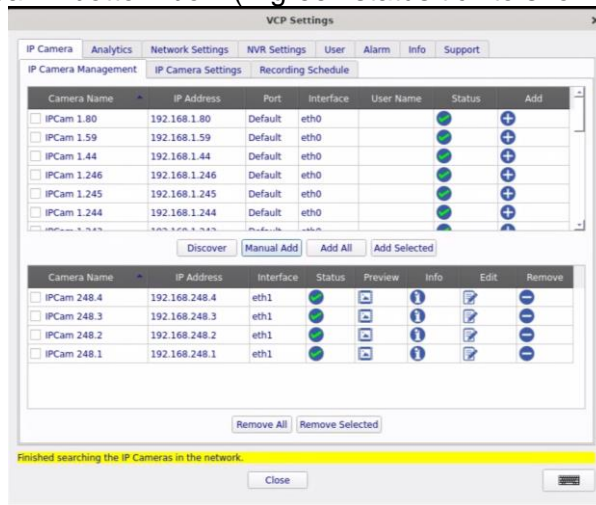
VCP Settings

IP Camera | Analytics | Network Settings | NVR Settings | User | Alarm | Info | Support

IP Camera Management | IP Camera Settings | Recording Schedule

| Camera Name | IP Address | Port | Interface | User Name | Status | Add |
|---|---|---|---|---|---|---|
| IPCam 1.80 | 192.168.1.80 | Default | eth0 | | | |
| IPCam 1.59 | 192.168.1.59 | Default | eth0 | | | |
| IPCam 1.44 | 192.168.1.44 | Default | eth0 | | | |
| IPCam 1.246 | 192.168.1.246 | Default | eth0 | | | |
| IPCam 1.245 | 192.168.1.245 | Default | eth0 | | | |
| IPCam 1.244 | 192.168.1.244 | Default | eth0 | | | |
| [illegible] | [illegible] | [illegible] | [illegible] | | | |

Discover | Manual Add | Add All | Add Selected

| Camera Name | IP Address | Interface | Status | Preview | Info | Edit | Remove |
|---|---|---|---|---|---|---|---|
| IPCam 248.4 | 192.168.248.4 | eth1 | | | | | |
| IPCam 248.3 | 192.168.248.3 | eth1 | | | | | |
| IPCam 248.2 | 192.168.248.2 | eth1 | | | | | |
| IPCam 248.1 | 192.168.248.1 | eth1 | | | | | |

Remove All | Remove Selected

Finished searching the IP Cameras in the network.

Close